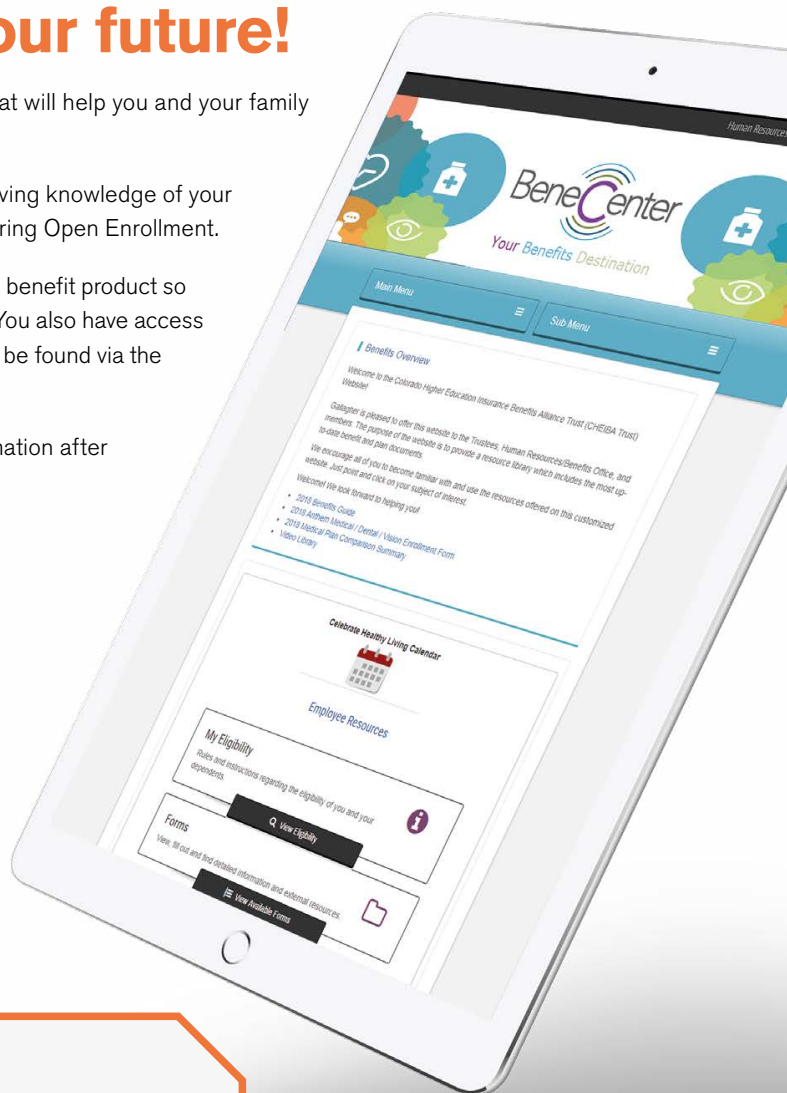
our future!

at will help you and your family

ving knowledge of your
ring Open Enrollment.

benefit product so
You also have access
be found via the

nation after

Human Resources

BeneCenter
Your Benefits Destination

Main Menu

Sub Menu

Benefits Overview

Welcome to the Colorado Higher Education Insurance Benefits Alliance Trust (CHEIBA Trust) Website!

Gallagher is pleased to offer this website to the Trustees, Human Resources/Benefits Office, and members. The purpose of the website is to provide a resource library which includes the most up-to-date benefit and plan documents.

We encourage all of you to become familiar with and use the resources offered on this customized website. Just point and click on your subject of interest.

Welcome! We look forward to helping you!

• 2018 Benefits Guide
• 2018 Anthem Medical / Dental / Vision Enrollment Form
• 2018 Medical Plan Comparison Summary
• Video Library

Celebrate Healthy Living Calendar

Employee Resources

My Eligibility
Rules and instructions regarding the eligibility of you and your dependents.

View Eligibility

Forms
View, fill out and find detailed information and external resources.

View Available Forms